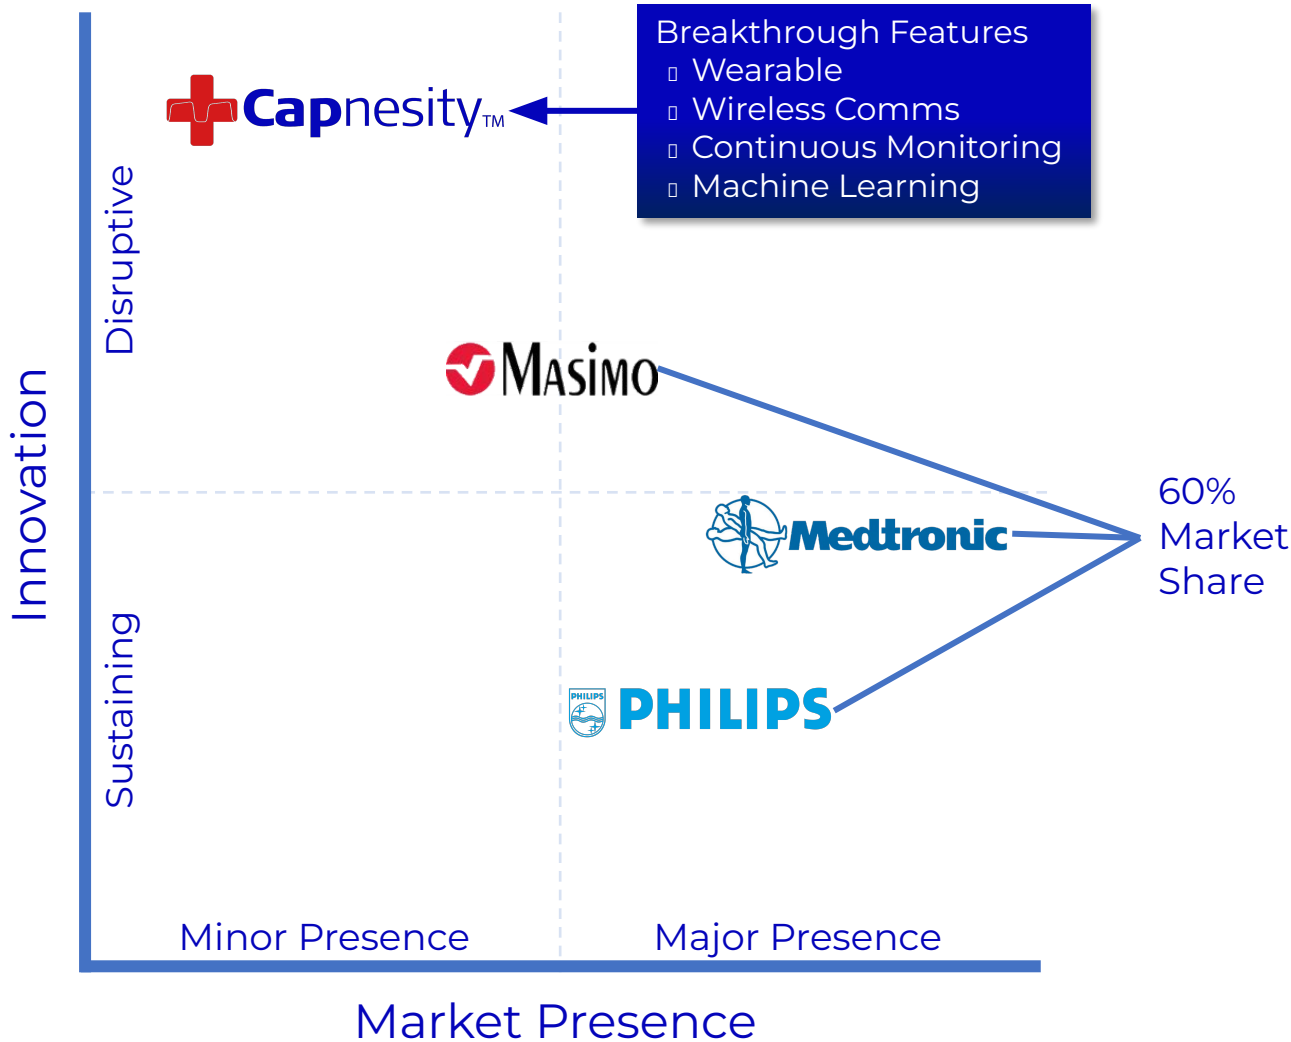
Breakthrough Features
 Wearable
 Wireless Comms
 Continuous Monitoring
 Machine Learning

Capnesity™

Innovation

Disruptive

Masimo

60% Market Share

Medtronic

PHILIPS PHILIPS

Sustaining

Minor Presence

Major Presence

Market Presence